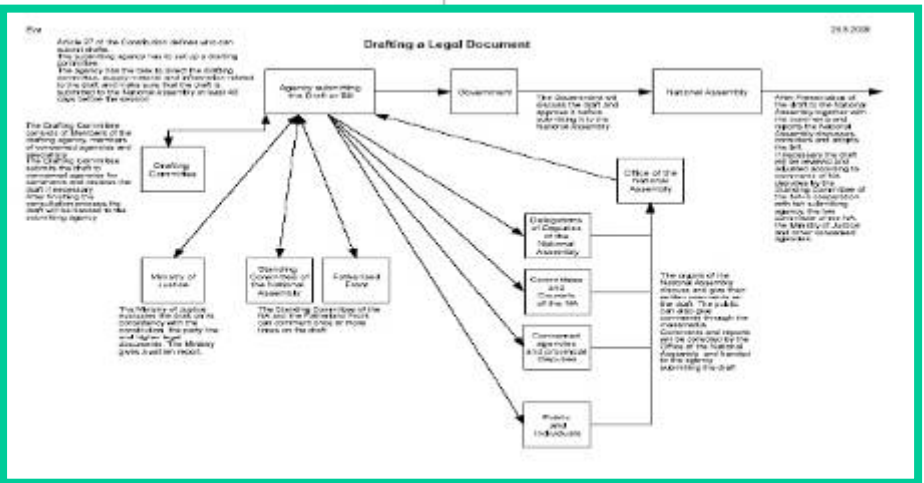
Eva

24.9.2008

Drafting a Legal Document

Article 27 of the Constitution defines who can submit drafts. The submitting agency has to set up a drafting committee. The agency has the task to direct the drafting committee, supply material and information related to the draft and make sure that the draft is submitted to the National Assembly at least 40 days before the session.

Agency submitting the Draft or Bill

Government

The Government will discuss the draft and approve it before submitting it to the National Assembly

National Assembly

After Presentation of the draft to the National Assembly together with the comments and reports the National Assembly discusses, considers and adopts the bill. If necessary the draft will be revised and adjusted according to comments of the deputies by the Standing Committee of the NA in cooperation with the submitting agency, the law committee of the NA, the Ministry of Justice and other concerned agencies.

The Drafting Committee consists of Members of the drafting agency, members of concerned agencies and specialists. The Drafting Committee submits the draft to concerned agencies for comments and revises the draft if necessary. After finishing the consultation process the draft will be handed to the submitting agency.

Drafting Committee

Office of the National Assembly

Delegations of Deputies of the National Assembly

Ministry of Justice

Standing Committee of the National Assembly

Fatherland Front

Committees and Councils of the NA

The organs of the National Assembly discuss and give their written comments on the draft. The public can also give comments through the mass media. Comments and reports will be collected by the Office of the National Assembly and handed to the agency submitting the draft.

The Ministry of Justice evaluates the draft as to consistency with the constitution, the party line and higher legal documents. The Ministry gives a written report.

The Standing Committee of the NA and the Fatherland Front can comment once or more times on the draft.

Concerned agencies and provincial Deputies

Public and Individuals